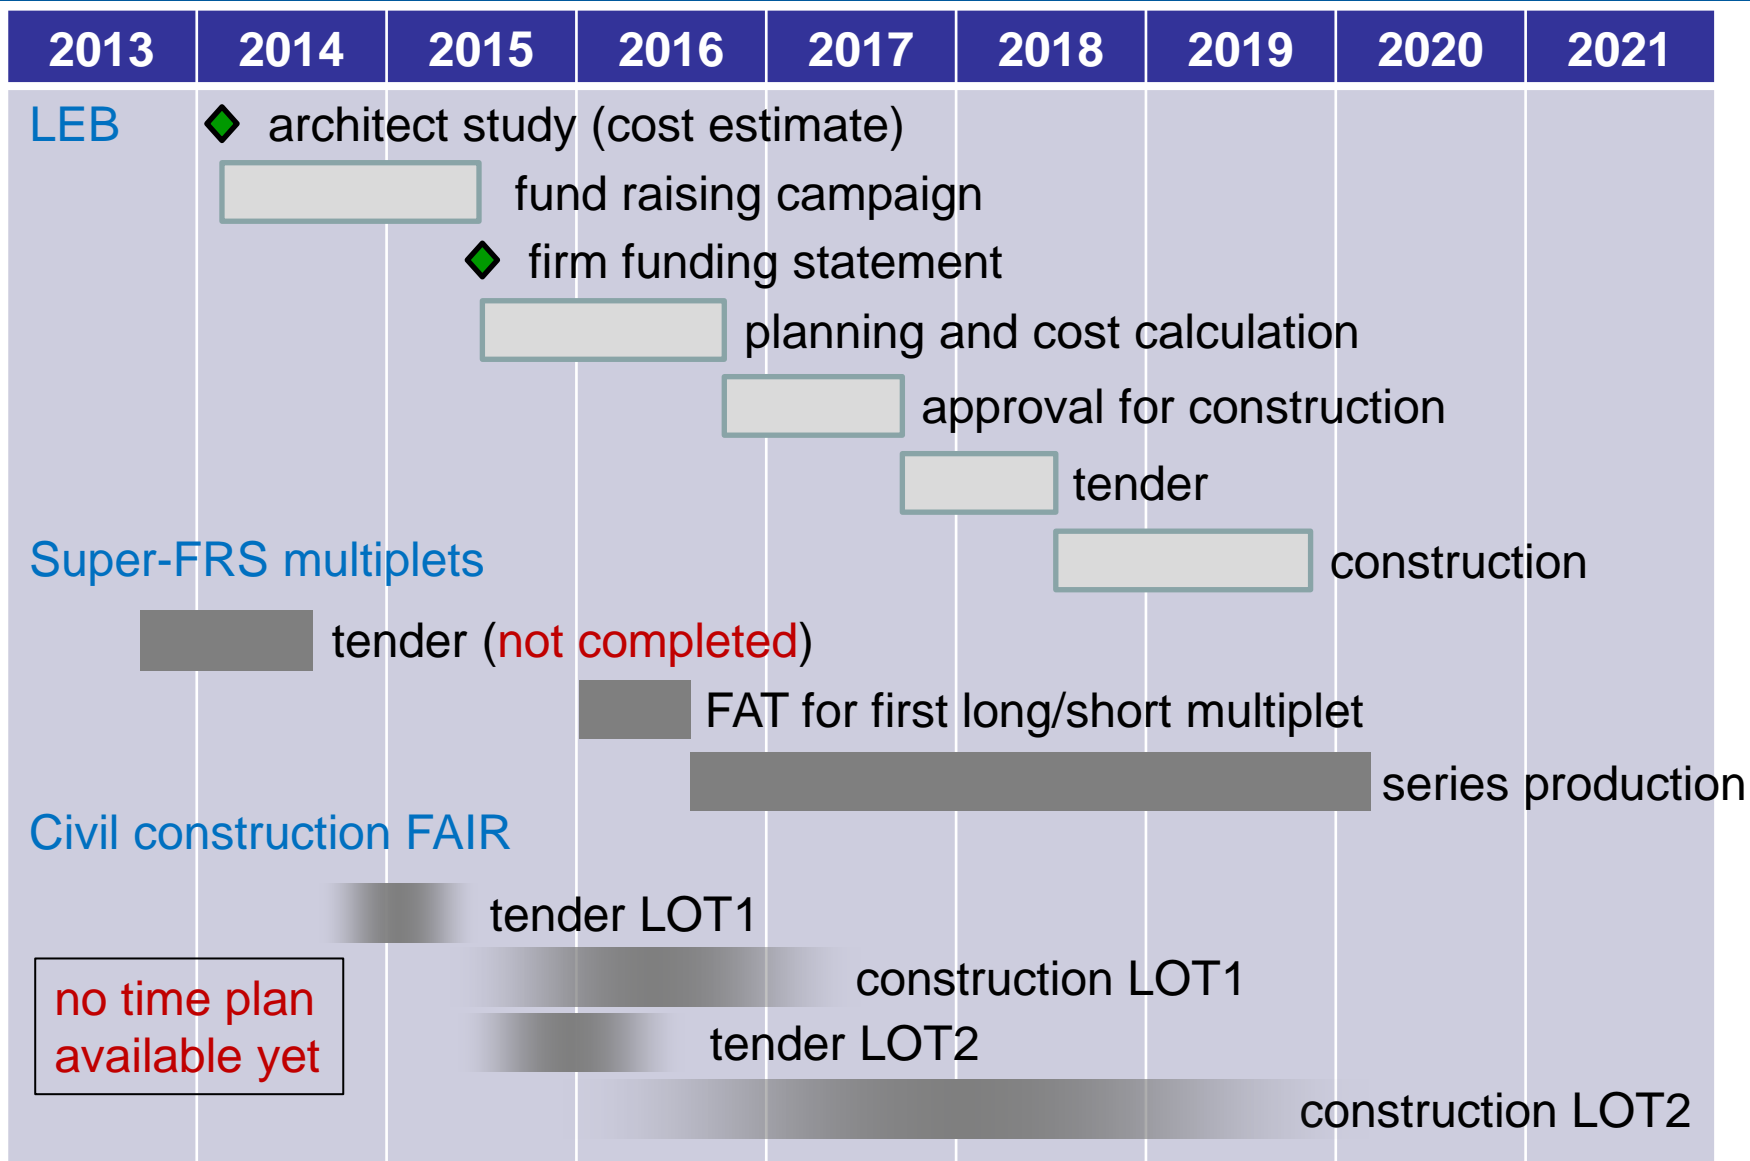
| 2013 | 2014 | 2015 | 2016 | 2017 | 2018 | 2019 | 2020 | 2021 |
|---|---|---|---|---|---|---|---|---|

LEB

architect study (cost estimate)

fund raising campaign

firm funding statement

planning and cost calculation

approval for construction

tender

Super-FRS multiplets

construction

tender (not completed)

FAT for first long/short multiplet

series production

Civil construction FAIR

tender LOT1

no time plan available yet

construction LOT1

tender LOT2

construction LOT2